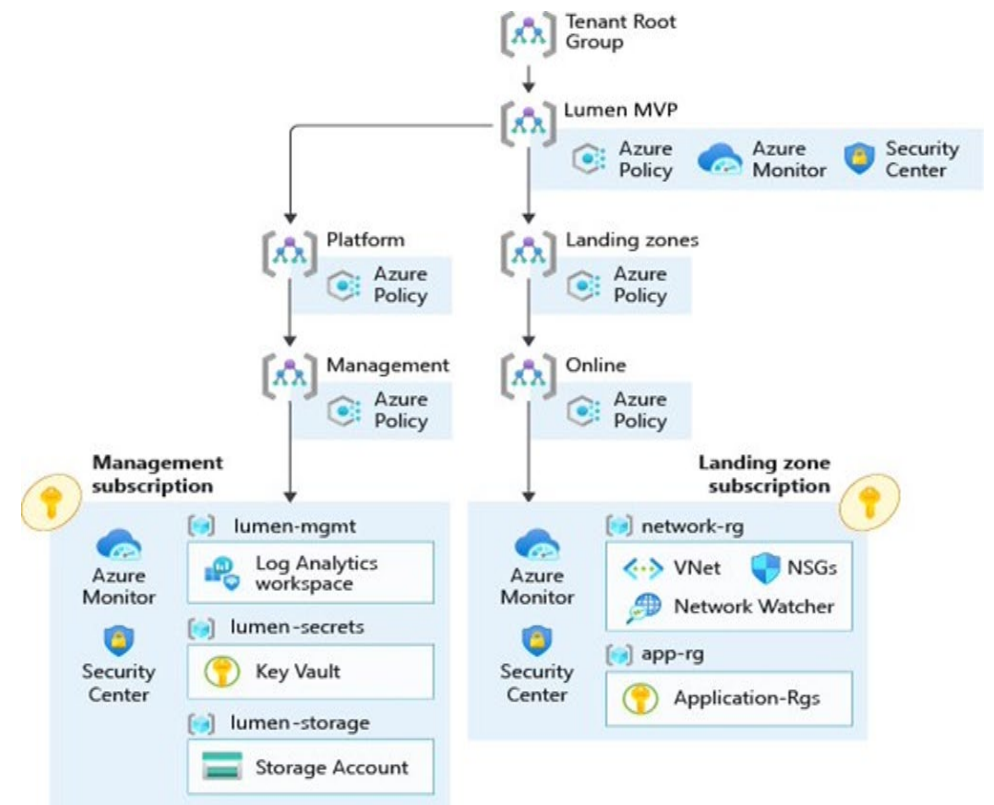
Tenant Root Group

Lumen MVP

Azure Policy

Azure Monitor

Security Center

Platform

Azure Policy

Landing zones

Azure Policy

Management

Azure Policy

Online

Azure Policy

Management subscription

Azure Monitor

Security Center

lumen-mgmt

Log Analytics workspace

lumen-secrets

Key Vault

lumen-storage

Storage Account

Landing zone subscription

Azure Monitor

Security Center

network-rg

VNet

NSGs

Network Watcher

app-rg

Application-Rgs